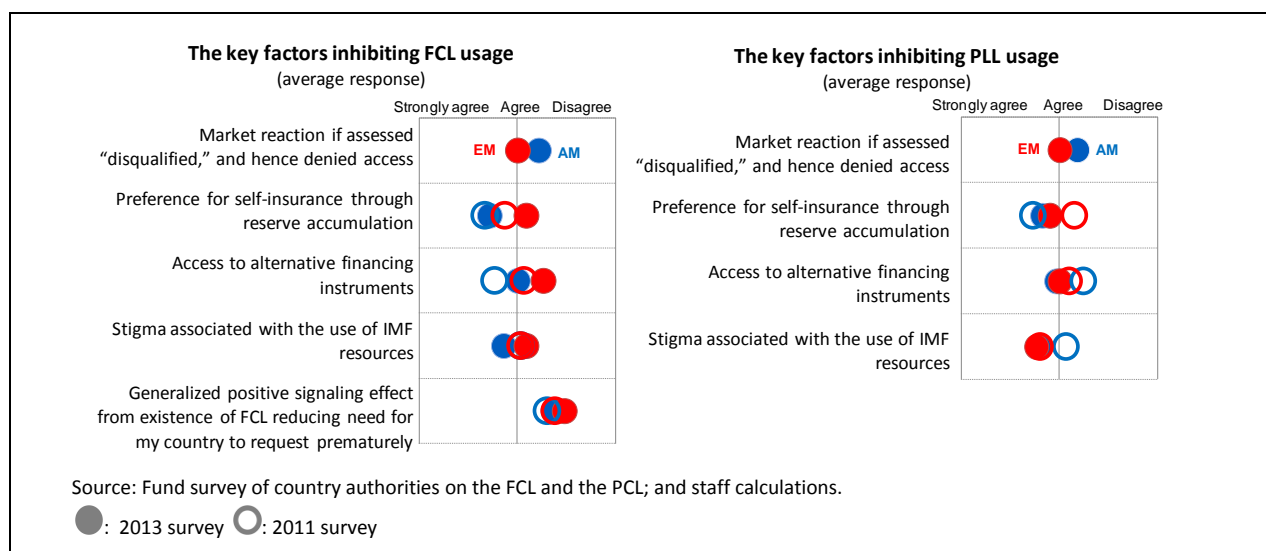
The key factors inhibiting FCL usage
(average response)

Strongly agree Agree Disagree

Market reaction if assessed "disqualified," and hence denied access

EM AM

Preference for self-insurance through reserve accumulation

Access to alternative financing instruments

Stigma associated with the use of IMF resources

Generalized positive signaling effect from existence of FCL reducing need for my country to request prematurely

The key factors inhibiting PLL usage
(average response)

Strongly agree Agree Disagree

Market reaction if assessed "disqualified," and hence denied access

EM AM

Preference for self-insurance through reserve accumulation

Access to alternative financing instruments

Stigma associated with the use of IMF resources

Source: Fund survey of country authorities on the FCL and the PCL; and staff calculations.

: 2013 survey : 2011 survey